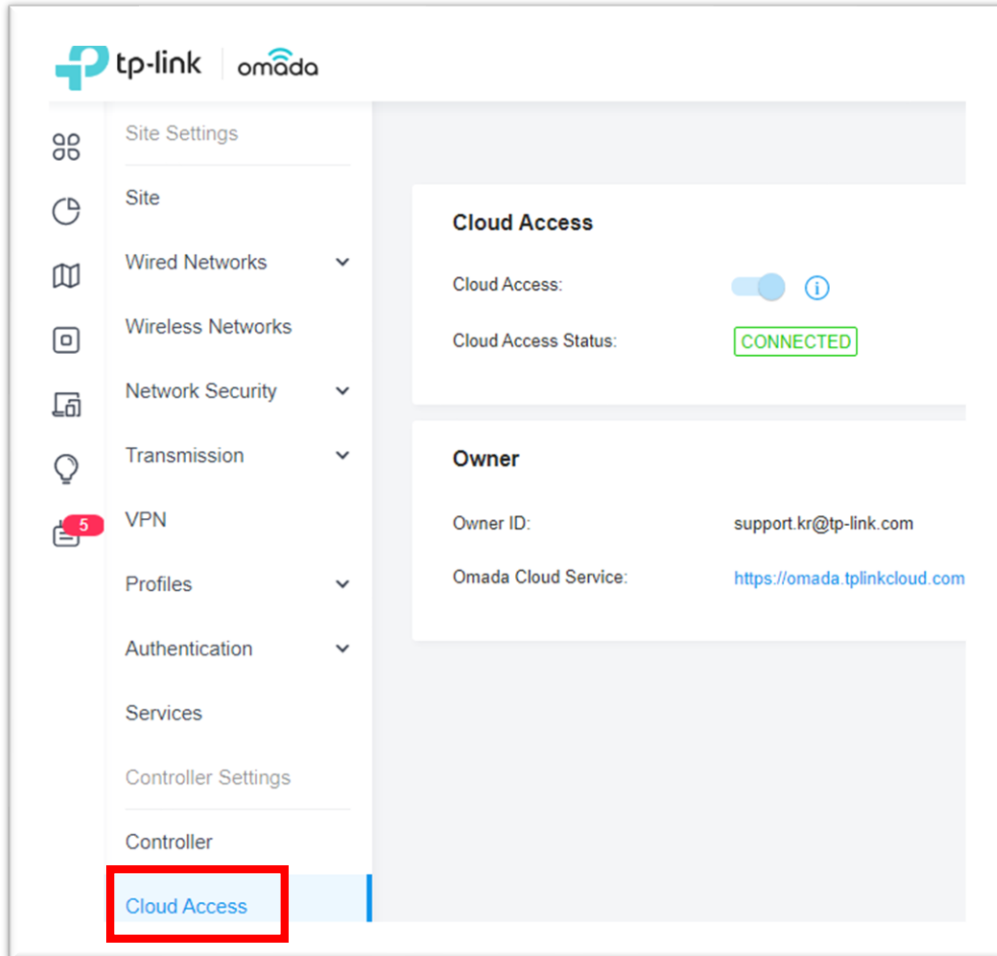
tp-link omada

5

Site Settings

Site

Wired Networks

Wireless Networks

Network Security

Transmission

VPN

Profiles

Authentication

Services

Controller Settings

Controller

Cloud Access

Cloud Access

Cloud Access:

Cloud Access Status: CONNECTED

Owner

Owner ID: support.kr@tp-link.com

Omada Cloud Service: https://omada.tplinkcloud.com